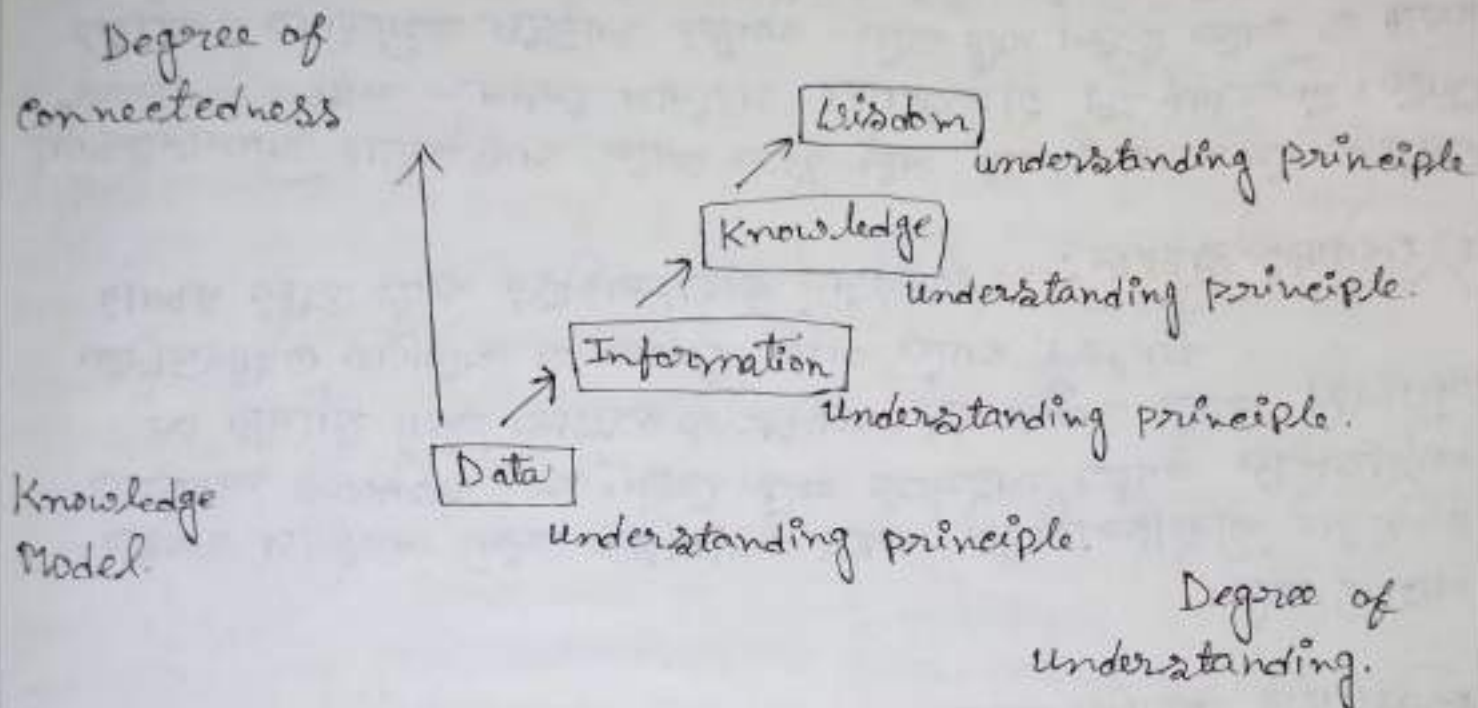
Degree of connectedness

Wisdom
understanding principle

Knowledge
understanding principle.

Information
Understanding principle.

Data
understanding principle

Knowledge Model

Degree of understanding.